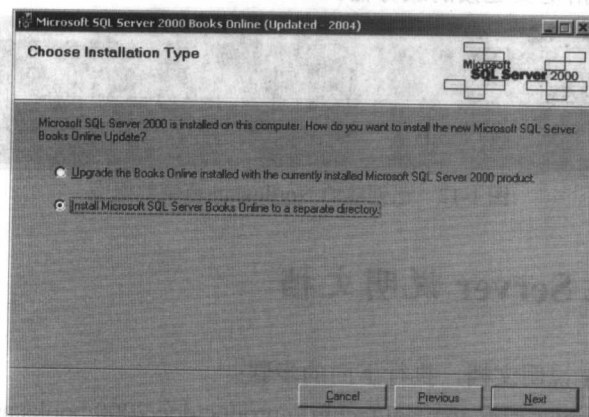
Microsoft SQL Server 2000 Books Online (Updated - 2004)

Choose Installation Type

Microsoft SQL Server 2000

Microsoft SQL Server 2000 is installed on this computer. How do you want to install the new Microsoft SQL Server Books Online Update?

Upgrade the Books Online installed with the currently installed Microsoft SQL Server 2000 product.

Install Microsoft SQL Server Books Online to a separate directory.

Cancel

Previous

Next